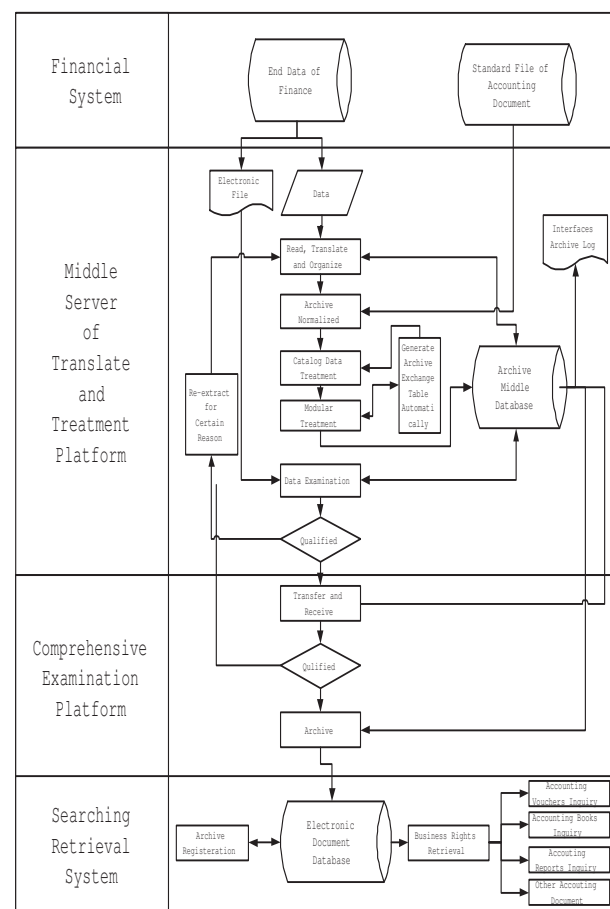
Financial System

End Data of Finance

Standard File of Accounting Document

Middle Server of Translate and Treatment Platform

Electronic File

Data

Interfaces Archive Log

Read, Translate and Organize

Archive Normalized

Catalog Data Treatment

Generate Archive Exchange Table Automatically

Modular Treatment

Archive Middle Database

Re-extract for Certain Reason

Data Examination

Qualified

Comprehensive Examination Platform

Transfer and Receive

Qulified

Archive

Searching Retrieval System

Archive Registeration

Electronic Document Database

Business Rights Retrieval

Accounting Vouchers Inquiry

Accounting Books Inquiry

Accouting Reports Inquiry

Other Accouting Document